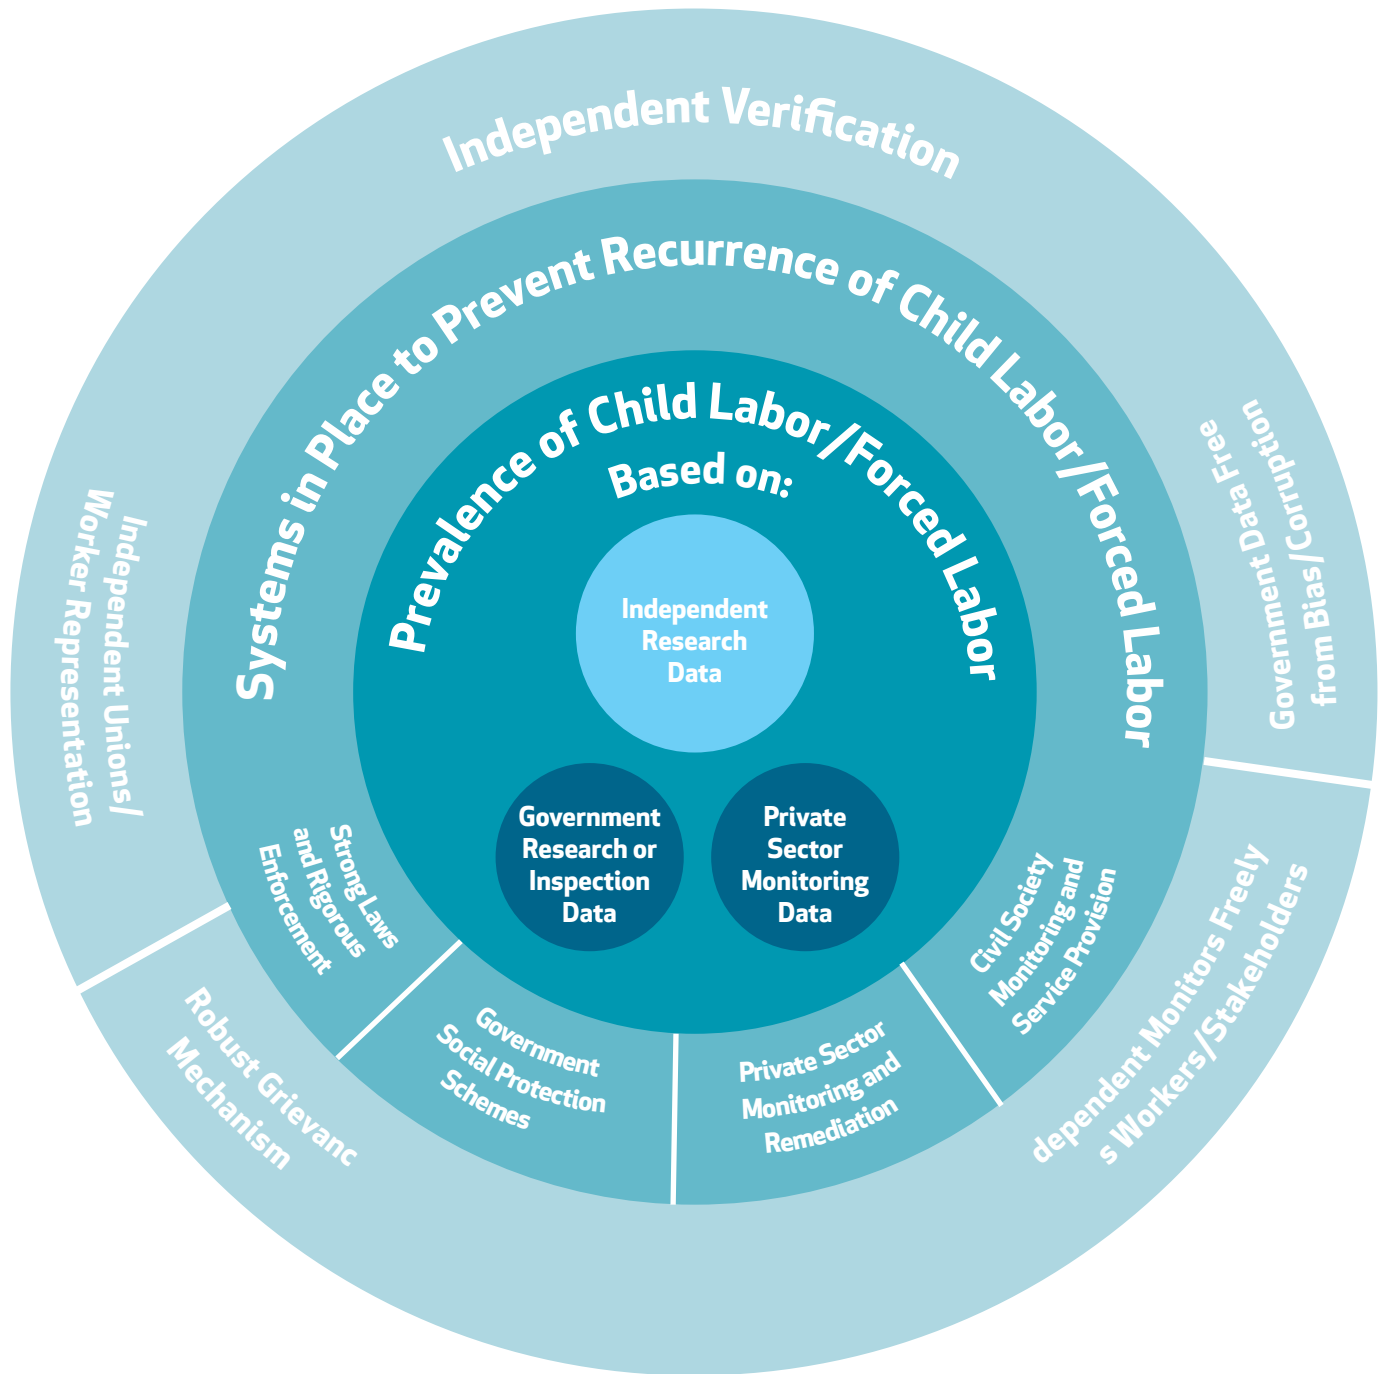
Independent Verification

Systems in Place to Prevent Recurrence of Child Labor/Forced Labor

Prevalence of Child Labor/Forced Labor

Based on:

Independent Research Data

Government Research or Inspection Data

Private Sector Monitoring Data

Independent Unions/ Worker Representation

Government Data Free from Bias/Corruption

Strong Laws and Rigorous Enforcement

Government Social Protection Schemes

Private Sector Monitoring and Remediation

Civil Society Monitoring and Service Provision

Robust Grievanc Mechanism

dependent Monitors Freely s Workers/Stakeholders